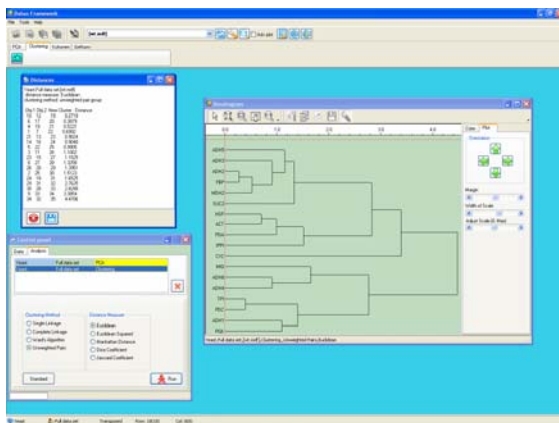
Bolus Framework

File Tools Help

[all cell]

PCA Clustering Kohonen SelfSom

Show label

Dendrogram

Clusters panel

Data Analysis

Visual Full data set PCA

Visual Full data set Clustering

Clustering Method

Single Linkage

Complete Linkage

Ward's Algorithm

Unweighted Pairs

Distance Measure

Euclidean

Euclidean Squared

Manhattan Distance

Dice Coefficient

Jaccard Coefficient

Standard

Run

Dendrogram

0.0 1.0 2.0 3.0 4.0

Data Plot

Orientation

Margin

Width of Scale

Adjust Scale (0, Max)

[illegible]